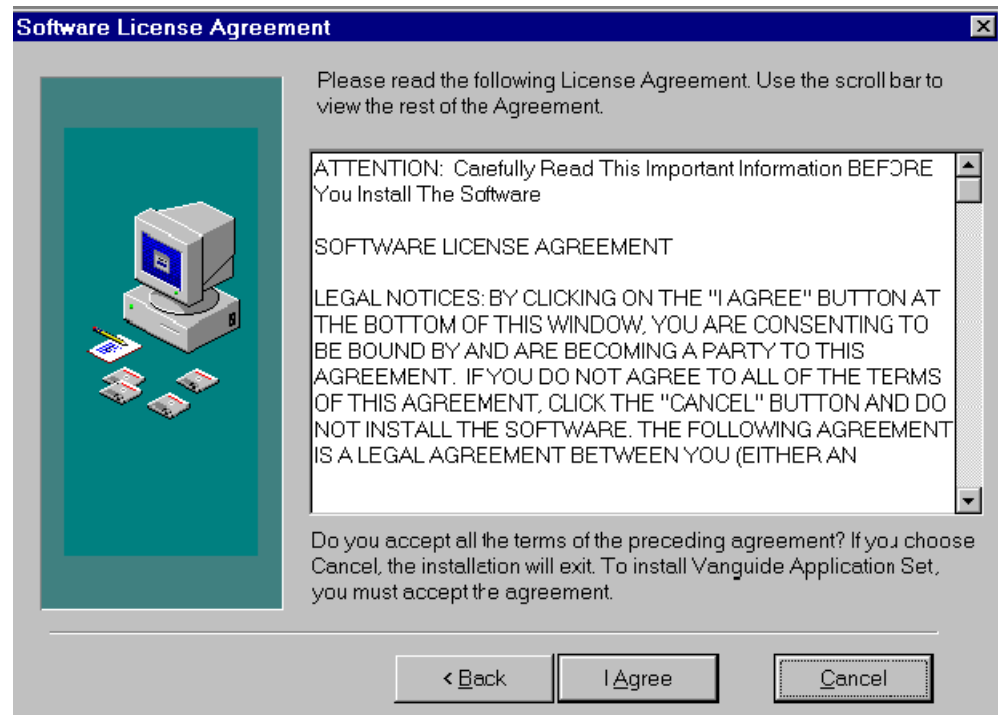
Software License Agreement

Please read the following License Agreement. Use the scroll bar to view the rest of the Agreement.

ATTENTION: Carefully Read This Important Information BEFORE You Install The Software

SOFTWARE LICENSE AGREEMENT

LEGAL NOTICES: BY CLICKING ON THE "I AGREE" BUTTON AT THE BOTTOM OF THIS WINDOW, YOU ARE CONSENTING TO BE BOUND BY AND ARE BECOMING A PARTY TO THIS AGREEMENT. IF YOU DO NOT AGREE TO ALL OF THE TERMS OF THIS AGREEMENT, CLICK THE "CANCEL" BUTTON AND DO NOT INSTALL THE SOFTWARE. THE FOLLOWING AGREEMENT IS A LEGAL AGREEMENT BETWEEN YOU (EITHER AN

Do you accept all the terms of the preceding agreement? If you choose Cancel, the installation will exit. To install Vanguide Application Set, you must accept the agreement.

< Back
I Agree
Cancel